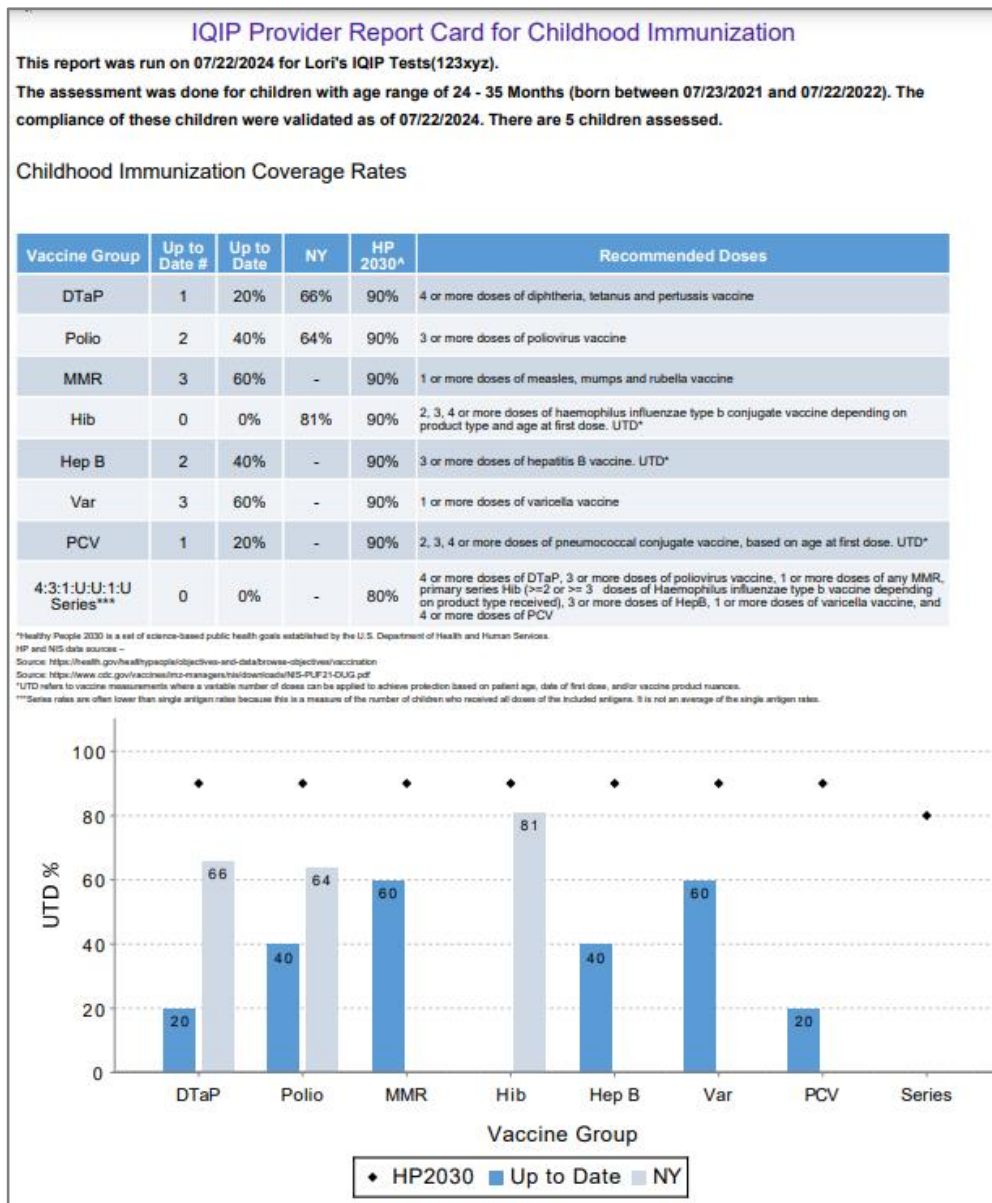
IQIP Provider Report Card for Childhood Immunization

This report was run on 07/22/2024 for Lori's IQIP Tests(123xyz).

The assessment was done for children with age range of 24 - 35 Months (born between 07/23/2021 and 07/22/2022). The compliance of these children were validated as of 07/22/2024. There are 5 children assessed.

Childhood Immunization Coverage Rates

| Vaccine Group | Up to Date # | Up to Date | NY | HP 2030^ | Recommended Doses |
|---|---|---|---|---|---|
| DTaP | 1 | 20% | 66% | 90% | 4 or more doses of diphtheria, tetanus and pertussis vaccine |
| Polio | 2 | 40% | 64% | 90% | 3 or more doses of poliovirus vaccine |
| MMR | 3 | 60% | - | 90% | 1 or more doses of measles, mumps and rubella vaccine |
| Hib | 0 | 0% | 81% | 90% | 2, 3, 4 or more doses of haemophilus influenzae type b conjugate vaccine depending on product type and age at first dose. UTD* |
| Hep B | 2 | 40% | - | 90% | 3 or more doses of hepatitis B vaccine. UTD* |
| Var | 3 | 60% | - | 90% | 1 or more doses of varicella vaccine |
| PCV | 1 | 20% | - | 90% | 2, 3, 4 or more doses of pneumococcal conjugate vaccine, based on age at first dose. UTD* |
| 4:3:1:U:U:1:U Series*** | 0 | 0% | - | 80% | 4 or more doses of DTaP, 3 or more doses of poliovirus vaccine, 1 or more doses of any MMR, primary series Hib (>=2 or >= 3 doses of Haemophilus influenzae type b vaccine depending on product type received), 3 or more doses of HepB, 1 or more doses of varicella vaccine, and 4 or more doses of PCV |

^Healthy People 2030 is a set of science-based public health goals established by the U.S. Department of Health and Human Services.
HP and NIS data sources –
Source: https://health.gov/healthypeople/objectives-and-data/browse-objectives/vaccination
Source: https://www.cdc.gov/vaccines/imz-managers/nis/downloads/NIS-PUF21-DUG.pdf
*UTD refers to vaccine measurements where a variable number of doses can be applied to achieve protection based on patient age, date of first dose, and/or vaccine product nuances.
***Series rates are often lower than single antigen rates because this is a measure of the number of children who received all doses of the included antigens. It is not an average of the single antigen rates.

100
80
60
40
20
0
UTD %
66
64
81
20
40
60
40
60
20
DTaP
Polio
MMR
Hib
Hep B
Var
PCV
Series
Vaccine Group

HP2030 Up to Date NY